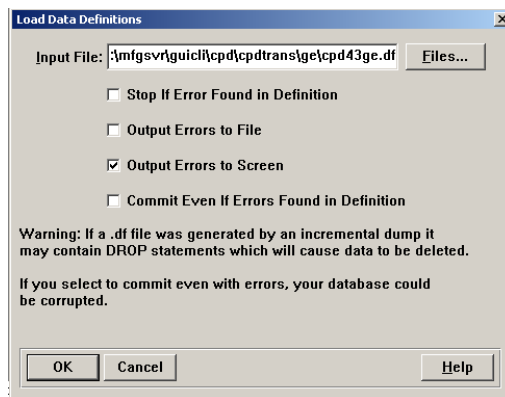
Load Data Definitions

Input File: :\mfgsvr\guicli\cpd\cpdtrans\ge\cpd43ge.df Files...

Stop If Error Found in Definition

Output Errors to File

Output Errors to Screen

Commit Even If Errors Found in Definition

Warning: If a .df file was generated by an incremental dump it may contain DROP statements which will cause data to be deleted.

If you select to commit even with errors, your database could be corrupted.

OK Cancel Help